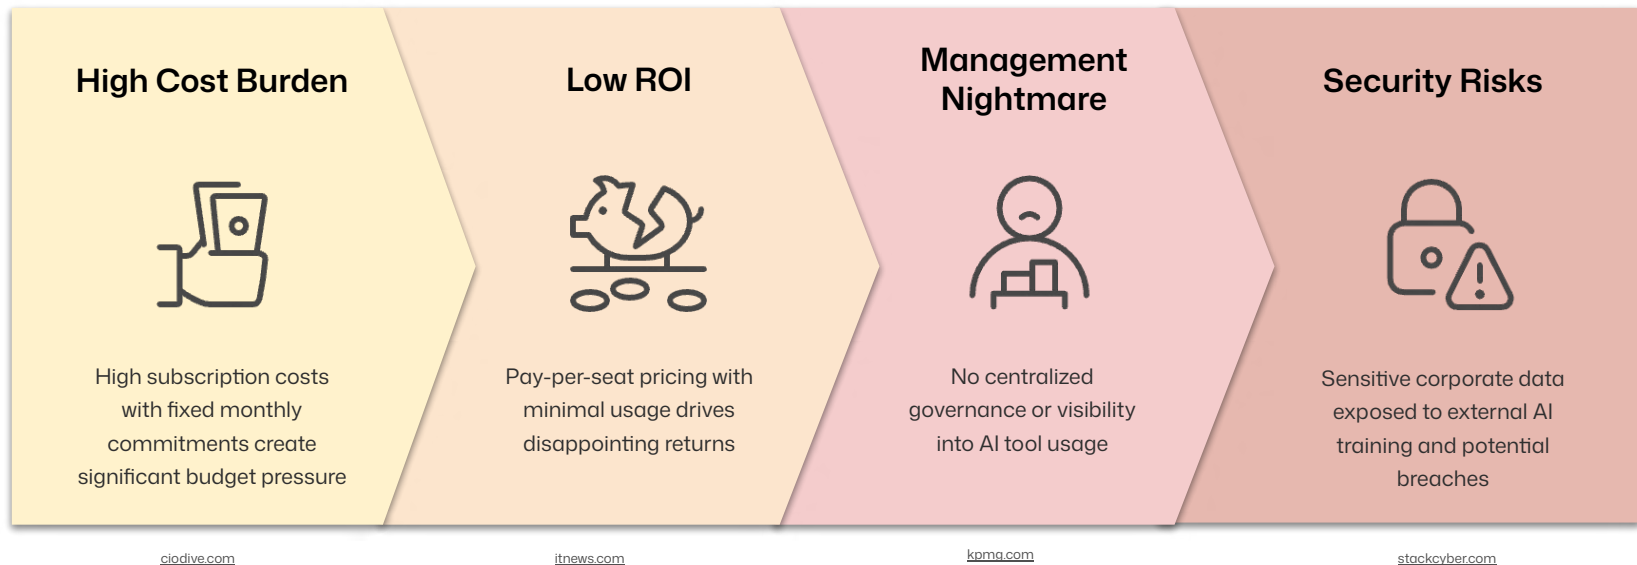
High Cost Burden

High subscription costs with fixed monthly commitments create significant budget pressure

Low ROI

Pay-per-seat pricing with minimal usage drives disappointing returns

Management Nightmare

No centralized governance or visibility into AI tool usage

Security Risks

Sensitive corporate data exposed to external AI training and potential breaches

ciodive.com

itnews.com

kpmg.com

stackcyber.com